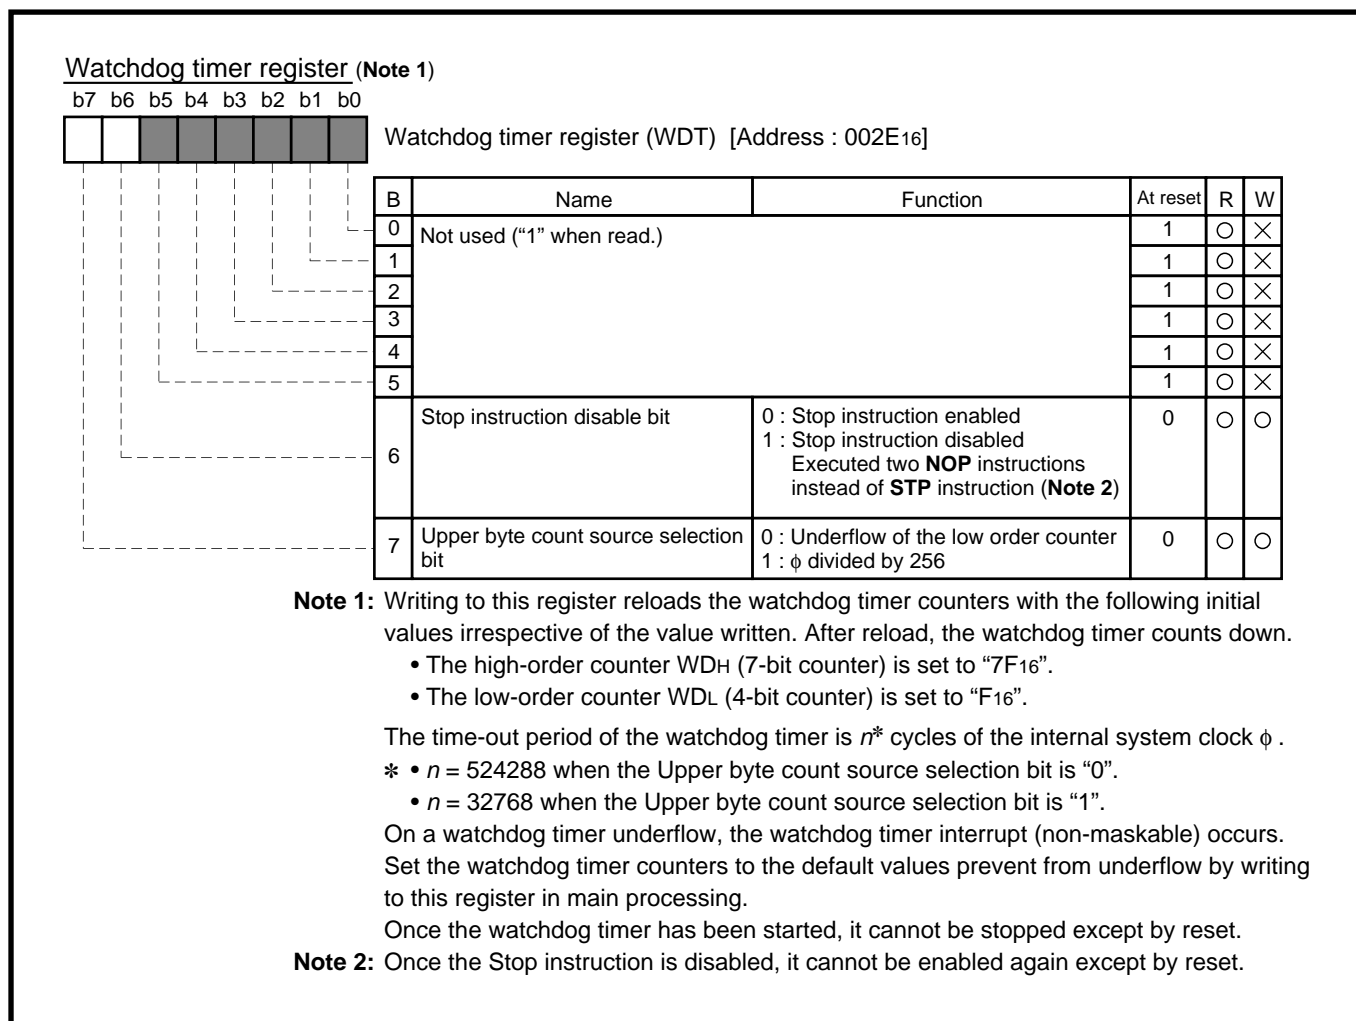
Watchdog timer register (**Note 1**)

b7 b6 b5 b4 b3 b2 b1 b0

Watchdog timer register (WDT) [Address : 002E$_{16}$]

| B | Name | Function | At reset | R | W |
|---|---|---|---|---|---|
| 0 | Not used ("1" when read.) | | 1 | ○ | × |
| 1 | | | 1 | ○ | × |
| 2 | | | 1 | ○ | × |
| 3 | | | 1 | ○ | × |
| 4 | | | 1 | ○ | × |
| 5 | | | 1 | ○ | × |
| 6 | Stop instruction disable bit | 0 : Stop instruction enabled<br>1 : Stop instruction disabled Executed two **NOP** instructions instead of **STP** instruction (**Note 2**) | 0 | ○ | ○ |
| 7 | Upper byte count source selection bit | 0 : Underflow of the low order counter<br>1 : $\phi$ divided by 256 | 0 | ○ | ○ |

**Note 1:** Writing to this register reloads the watchdog timer counters with the following initial values irrespective of the value written. After reload, the watchdog timer counts down.

• The high-order counter WD$_H$ (7-bit counter) is set to "7F$_{16}$".

• The low-order counter WD$_L$ (4-bit counter) is set to "F$_{16}$".

The time-out period of the watchdog timer is $n$* cycles of the internal system clock $\phi$ .

* • $n$ = 524288 when the Upper byte count source selection bit is "0".

• $n$ = 32768 when the Upper byte count source selection bit is "1".

On a watchdog timer underflow, the watchdog timer interrupt (non-maskable) occurs.
Set the watchdog timer counters to the default values prevent from underflow by writing to this register in main processing.
Once the watchdog timer has been started, it cannot be stopped except by reset.

**Note 2:** Once the Stop instruction is disabled, it cannot be enabled again except by reset.